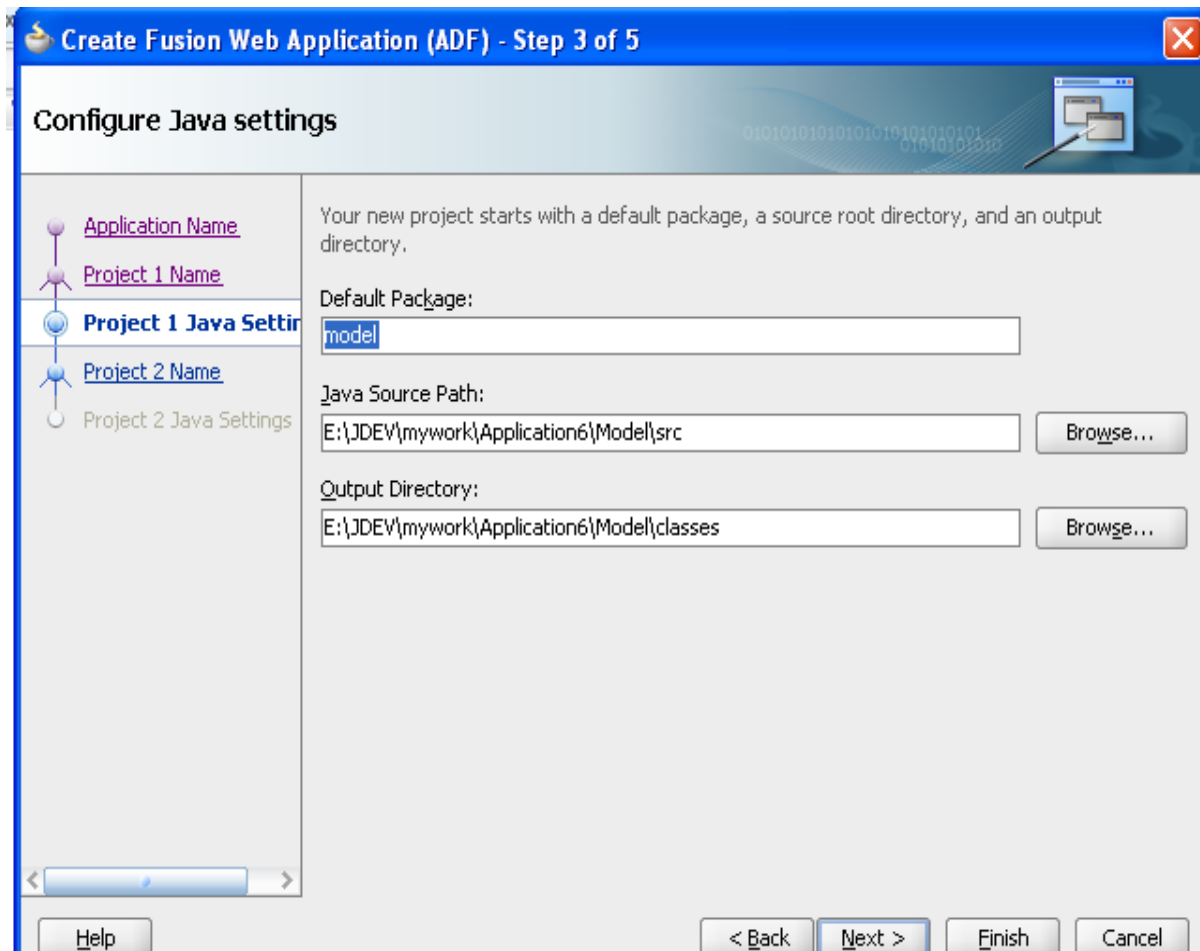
Create Fusion Web Application (ADF) - Step 3 of 5

Configure Java settings

Application Name
Project 1 Name
Project 1 Java Settir
Project 2 Name
Project 2 Java Settings

Your new project starts with a default package, a source root directory, and an output directory.

Default Package:
model

Java Source Path:
E:\JDEV\mywork\Application6\Model\src
Browse...

Output Directory:
E:\JDEV\mywork\Application6\Model\classes
Browse...

Help
< Back
Next >
Finish
Cancel